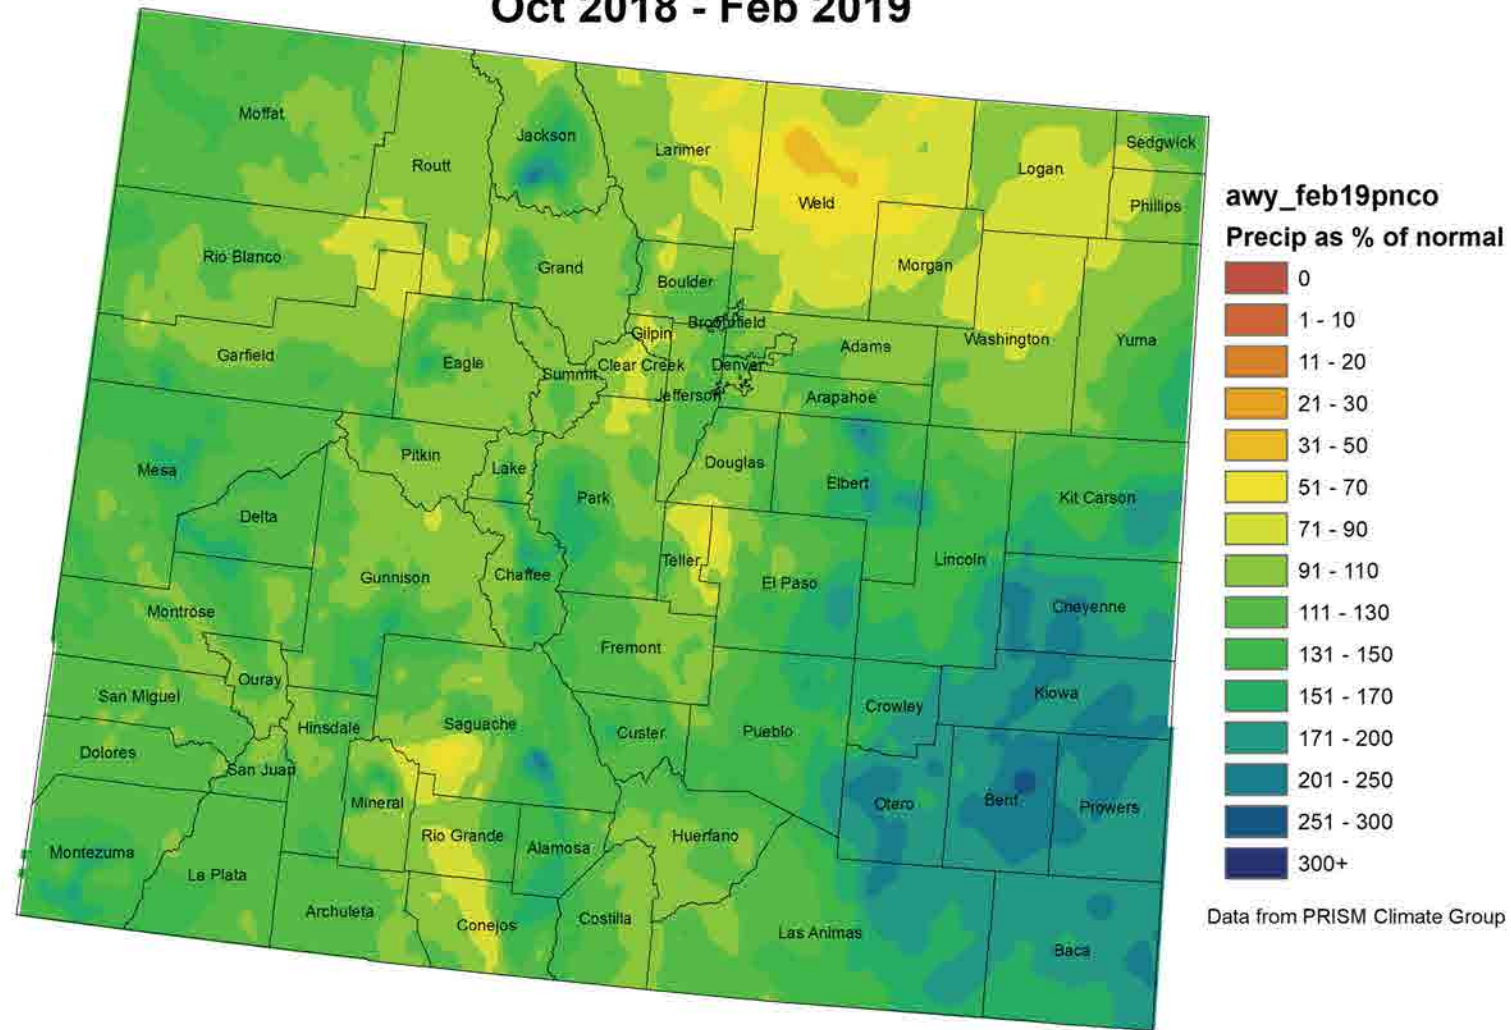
Oct 2018 - Feb 2019

Moffat
Jackson
Larimer
Routt
Weld
Logan
Sedgwick
Phillips
Rio Blanco
Grand
Boulder
Morgan
Gilpin
Broomfield
Garfield
Eagle
Summit
Clear Creek
Denver
Adams
Washington
Yuma
Jefferson
Arapahoe
Pitkin
Mesa
Lake
Douglas
Elbert
Kit Carson
Delta
Park
Teller
Lincoln
Gunnison
Chaffee
El Paso
Montrose
Cheyenne
Fremont
Ouray
Kiowa
San Miguel
Hinsdale
Saguache
Custer
Pueblo
Crowley
Dolores
San Juan
Otero
Bent
Prowers
Mineral
Rio Grande
Alamosa
Huerfano
Montezuma
La Plata
Archuleta
Conejos
Costilla
Las Animas
Baca

awy_feb19pnco
Precip as % of normal
0
1 - 10
11 - 20
21 - 30
31 - 50
51 - 70
71 - 90
91 - 110
111 - 130
131 - 150
151 - 170
171 - 200
201 - 250
251 - 300
300+
Data from PRISM Climate Group